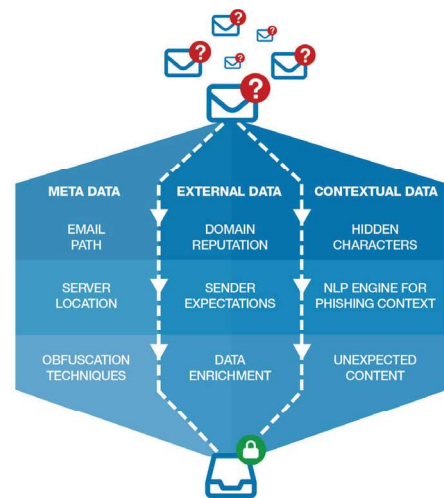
META DATA

EMAIL PATH

SERVER LOCATION

OBFUSCATION TECHNIQUES

EXTERNAL DATA

DOMAIN REPUTATION

SENDER EXPECTATIONS

DATA ENRICHMENT

CONTEXTUAL DATA

HIDDEN CHARACTERS

NLP ENGINE FOR PHISHING CONTEXT

UNEXPECTED CONTENT